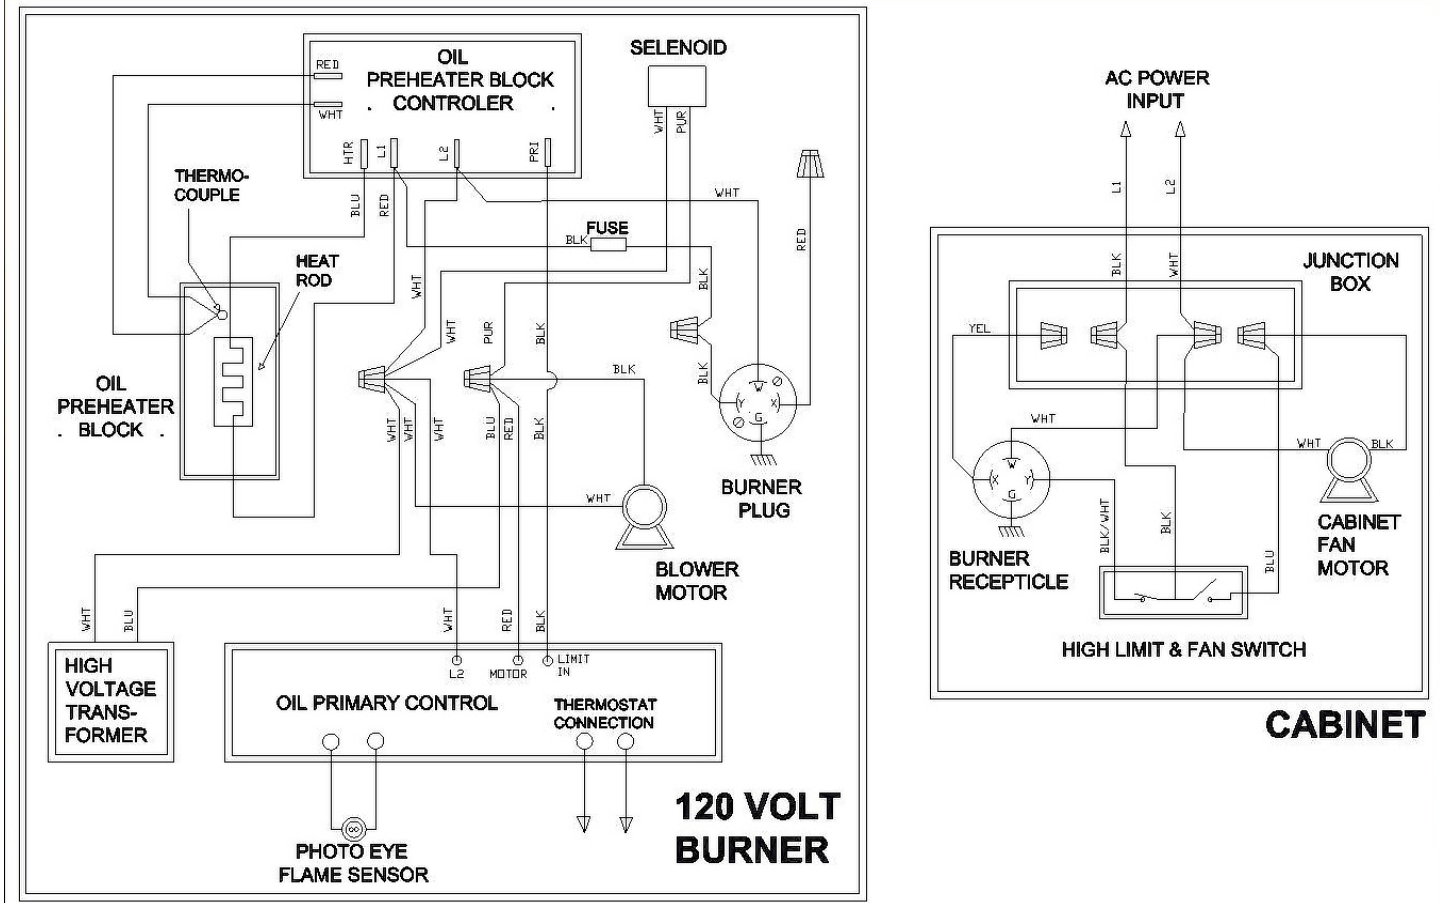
OIL PREHEATER BLOCK CONTROLER

RED

WHT

HTR L1 L2 PRI

SELENOID

WHT PUR

THERMO-COUPLE

BLU RED

WHT

FUSE

BLK

RED

HEAT ROD

WHT

BLK

WHT

PUR

BLK

BLK

OIL PREHEATER BLOCK

WHT WHT WHT

BLU RED BLK

BLK

W X Y G

BURNER PLUG

WHT

BLOWER MOTOR

WHT BLU

HIGH VOLTAGE TRANS-FORMER

WHT RED BLK

L2 MOTOR LIMIT IN

OIL PRIMARY CONTROL

THERMOSTAT CONNECTION

PHOTO EYE FLAME SENSOR

120 VOLT BURNER

AC POWER INPUT

L1 L2

BLK WHT

JUNCTION BOX

YEL

WHT

WHT BLK

W X Y G

BURNER RECEPTICLE

BLK/WHT BLK BLU

CABINET FAN MOTOR

HIGH LIMIT & FAN SWITCH

CABINET